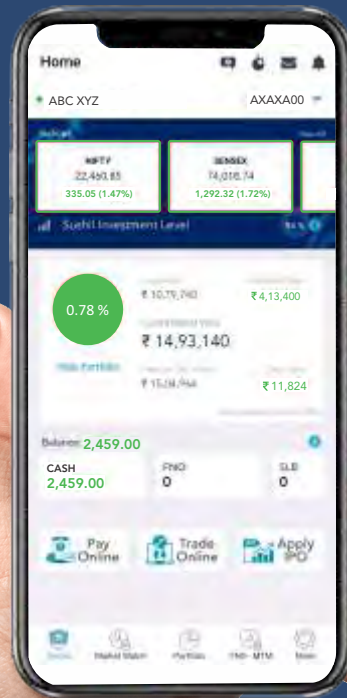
Home

ABC XYZ

AXAXA00

Indices

View All

NIFTY

22,460.85

335.05 (1.47%)

SENSEX

74,016.74

1,292.32 (1.72%)

Sushil Investment Level

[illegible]

0.78 %

Invested

₹ 10,79,740

Unrealised P&L

₹ 4,13,400

Current Value

₹ 14,93,140

Hide Portfolio

Previous Day Value

₹ 15,08,964

Day's Gain

₹ 11,824

Balance: 2,459.00

CASH

2,459.00

FNO

0

SLB

0

Pay Online

Trade Online

Apply IPO

Home

Market Watch

Portfolio

FNO - MTM

More